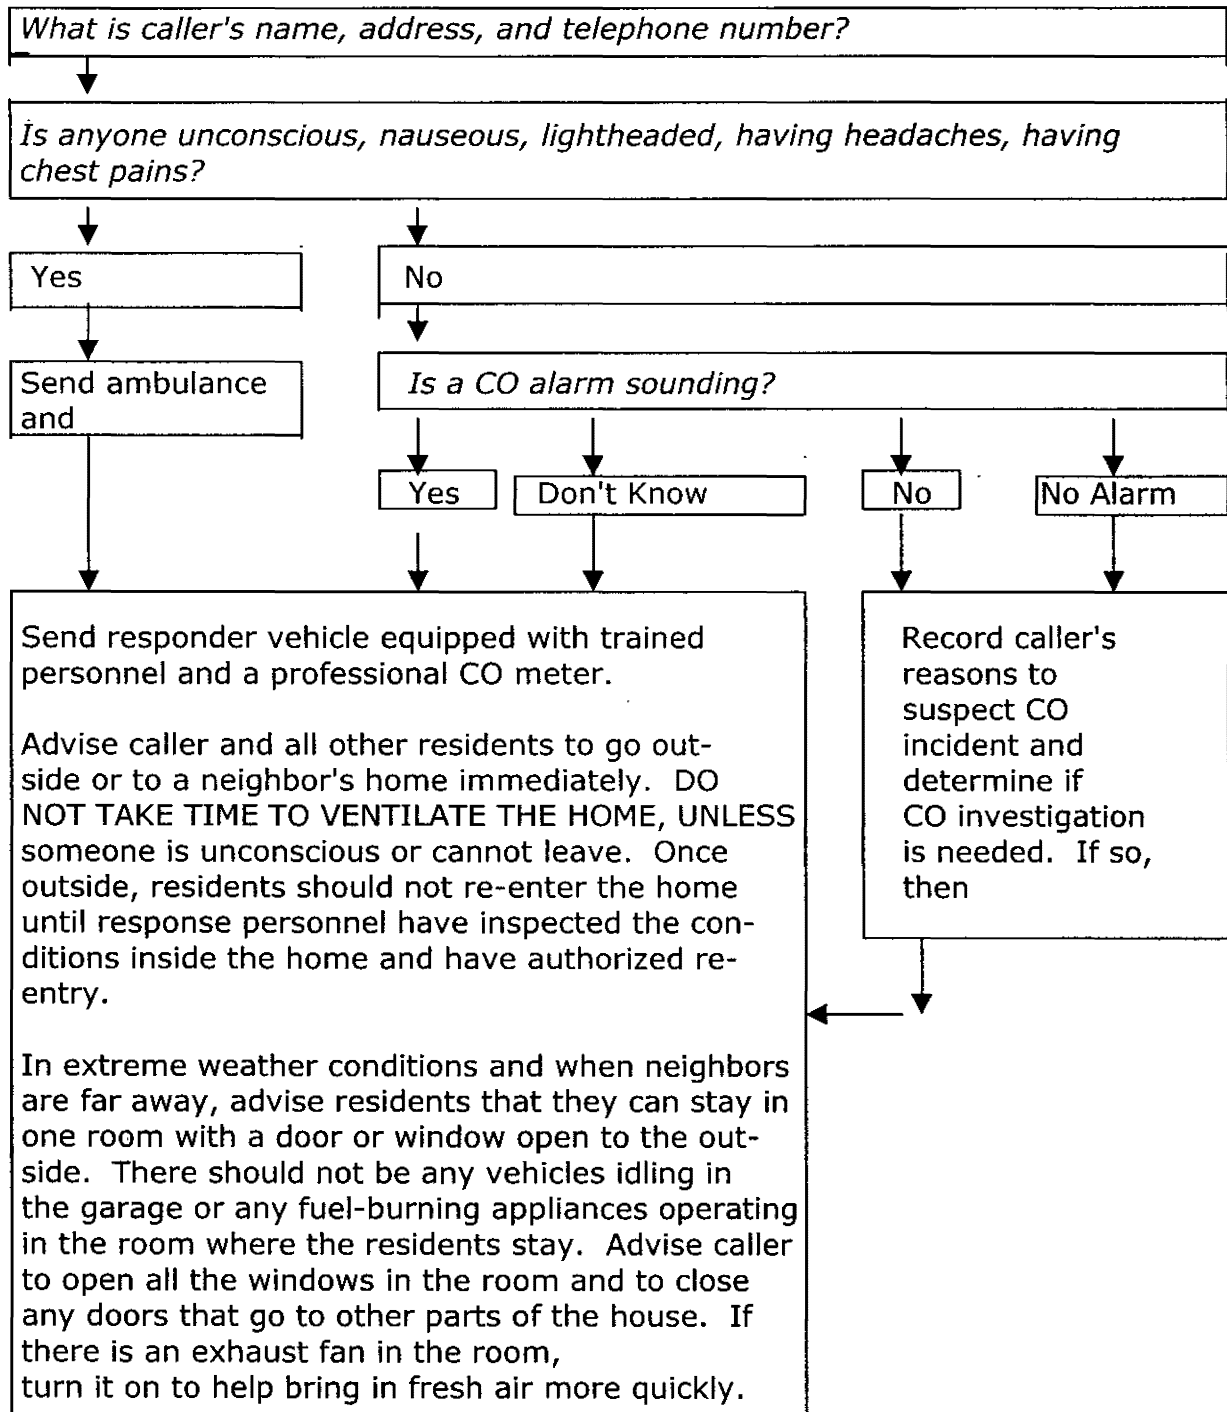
What is caller's name, address, and telephone number?

Is anyone unconscious, nauseous, lightheaded, having headaches, having chest pains?

Yes

No

Send ambulance and

Is a CO alarm sounding?

Yes

Don't Know

No

No Alarm

Send responder vehicle equipped with trained personnel and a professional CO meter.

Advise caller and all other residents to go outside or to a neighbor's home immediately. DO NOT TAKE TIME TO VENTILATE THE HOME, UNLESS someone is unconscious or cannot leave. Once outside, residents should not re-enter the home until response personnel have inspected the conditions inside the home and have authorized reentry.

In extreme weather conditions and when neighbors are far away, advise residents that they can stay in one room with a door or window open to the outside. There should not be any vehicles idling in the garage or any fuel-burning appliances operating in the room where the residents stay. Advise caller to open all the windows in the room and to close any doors that go to other parts of the house. If there is an exhaust fan in the room, turn it on to help bring in fresh air more quickly.

Record caller's reasons to suspect CO incident and determine if CO investigation is needed. If so, then